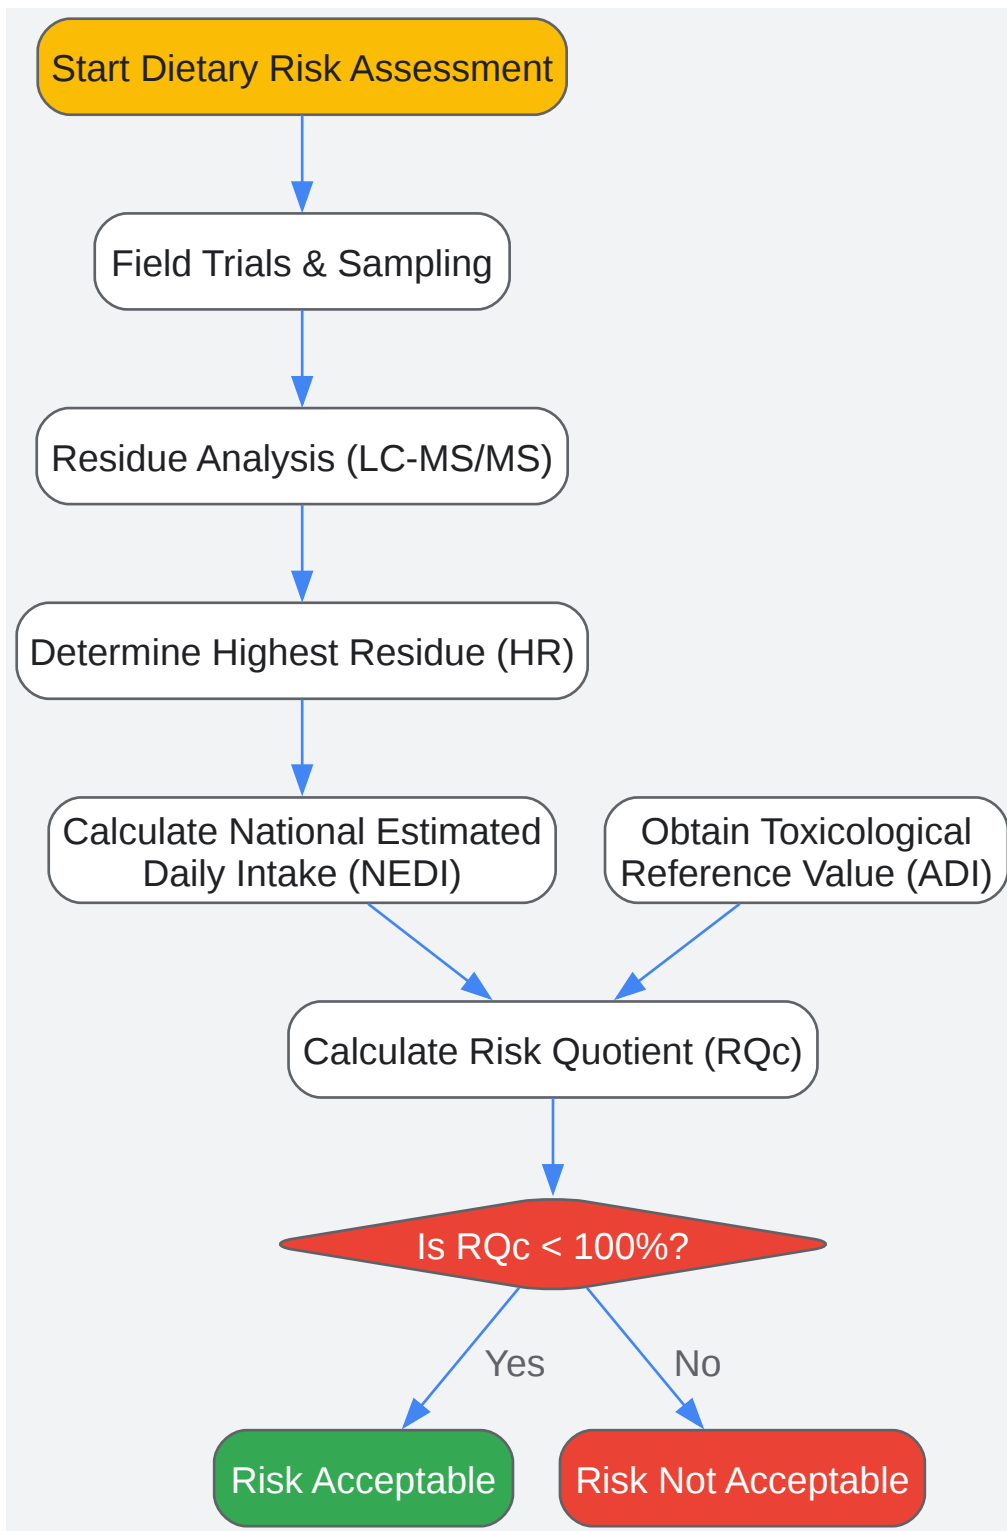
Start Dietary Risk Assessment

Field Trials & Sampling

Residue Analysis (LC-MS/MS)

Determine Highest Residue (HR)

Calculate National Estimated Daily Intake (NEDI)

Obtain Toxicological Reference Value (ADI)

Calculate Risk Quotient (RQc)

Is RQc < 100%?

Yes

No

Risk Acceptable

Risk Not Acceptable